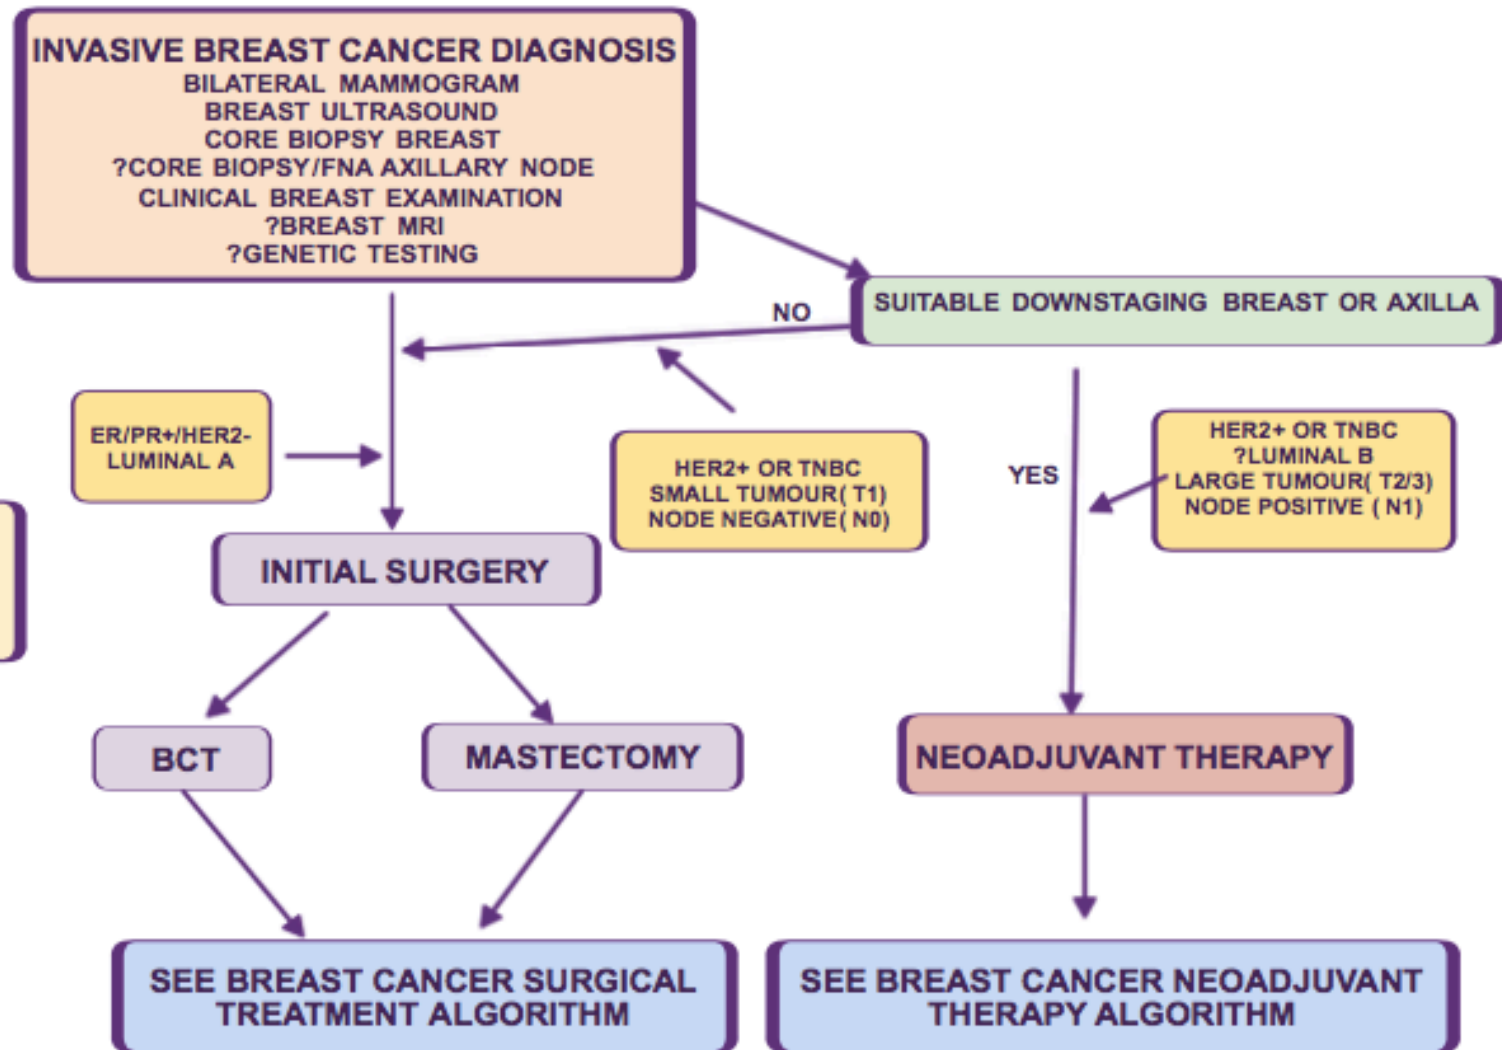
INVASIVE BREAST CANCER DIAGNOSIS
BILATERAL MAMMOGRAM
BREAST ULTRASOUND
CORE BIOPSY BREAST
?CORE BIOPSY/FNA AXILLARY NODE
CLINICAL BREAST EXAMINATION
?BREAST MRI
?GENETIC TESTING

SUITABLE DOWNSTAGING BREAST OR AXILLA

NO

YES

ER/PR+/HER2-
LUMINAL A

HER2+ OR TNBC
SMALL TUMOUR( T1)
NODE NEGATIVE( N0)

HER2+ OR TNBC
?LUMINAL B
LARGE TUMOUR( T2/3)
NODE POSITIVE ( N1)

INITIAL SURGERY

BCT

MASTECTOMY

NEOADJUVANT THERAPY

SEE BREAST CANCER SURGICAL TREATMENT ALGORITHM

SEE BREAST CANCER NEOADJUVANT THERAPY ALGORITHM